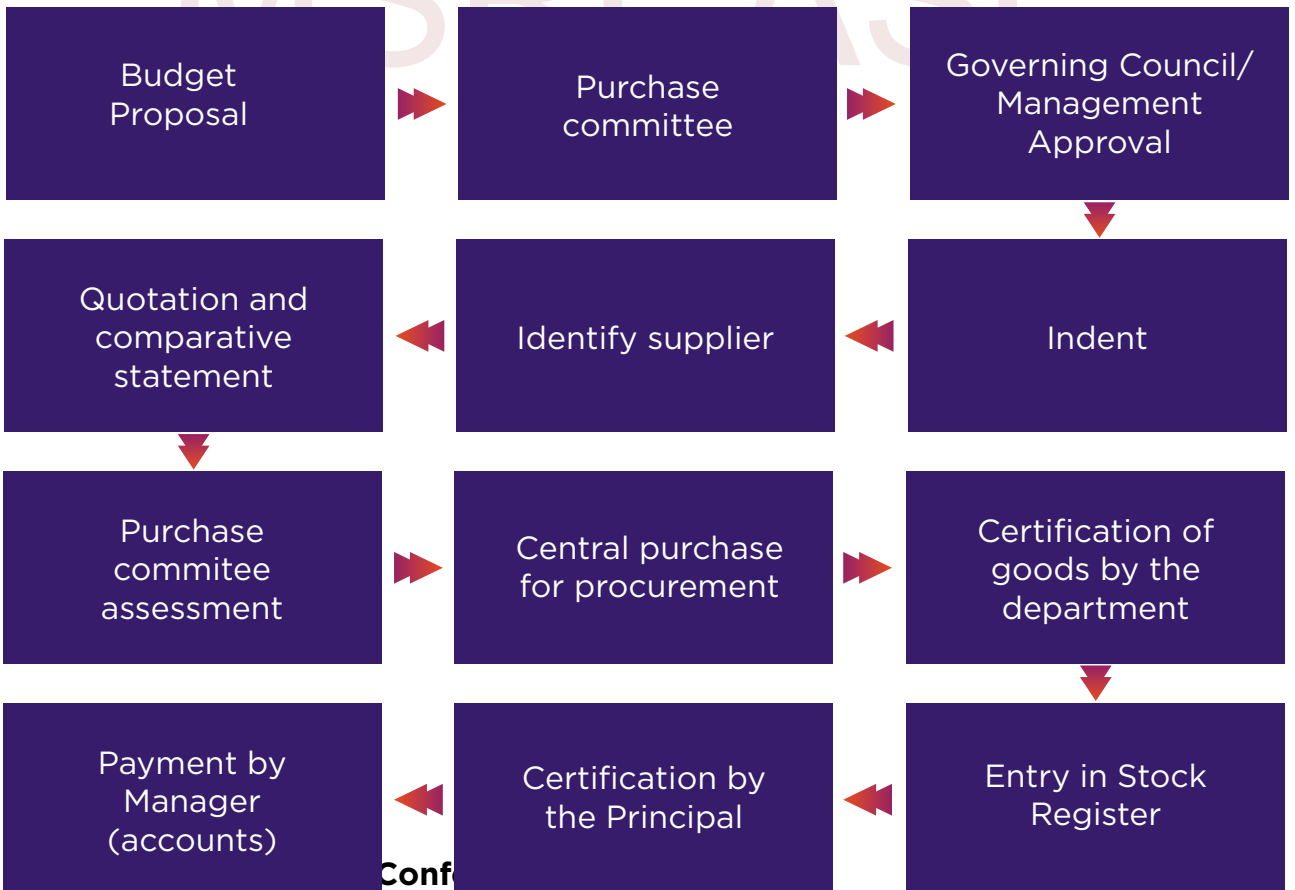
Budget Proposal

Purchase committee

Governing Council/ Management Approval

Indent

Identify supplier

Quotation and comparative statement

Purchase commitee assessment

Central purchase for procurement

Certification of goods by the department

Entry in Stock Register

Certification by the Principal

Payment by Manager (accounts)

Conf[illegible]